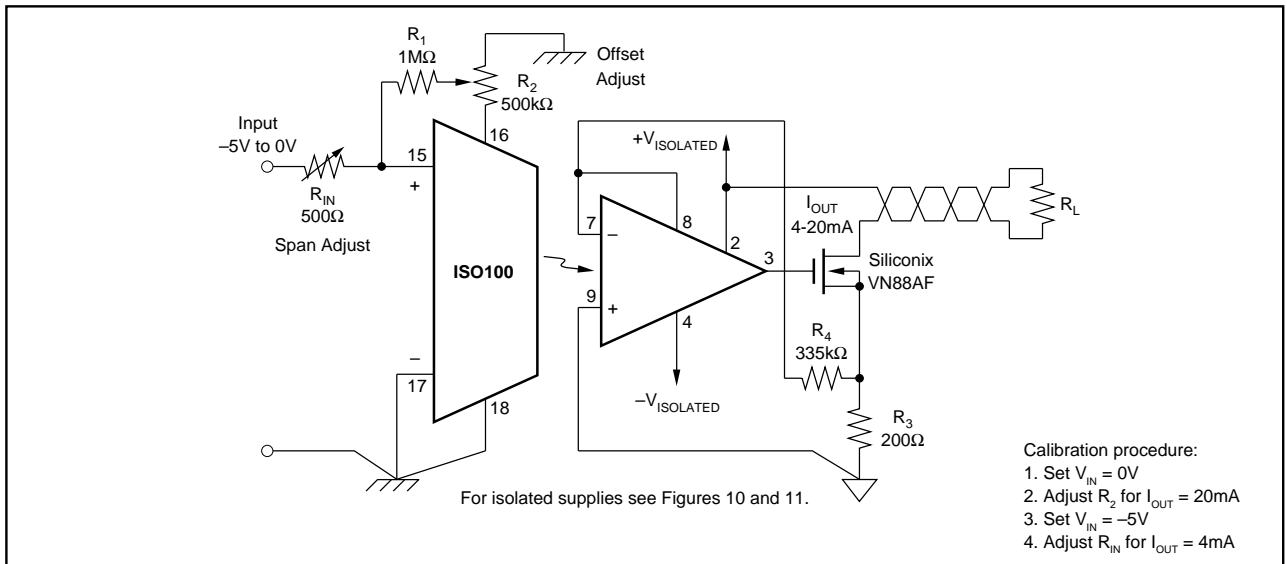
$R_1$
1MΩ

Offset Adjust

$R_2$
500kΩ

Input
–5V to 0V

16

15

+

$R_{IN}$
500Ω

Span Adjust

$+V_{ISOLATED}$

$I_{OUT}$
4-20mA

$R_L$

7

–

8

2

3

Siliconix
VN88AF

ISO100

9

+

4

$R_4$
335kΩ

–

17

18

$-V_{ISOLATED}$

$R_3$
200Ω

For isolated supplies see Figures 10 and 11.

Calibration procedure:
1. Set $V_{IN}$ = 0V
2. Adjust $R_2$ for $I_{OUT}$ = 20mA
3. Set $V_{IN}$ = –5V
4. Adjust $R_{IN}$ for $I_{OUT}$ = 4mA